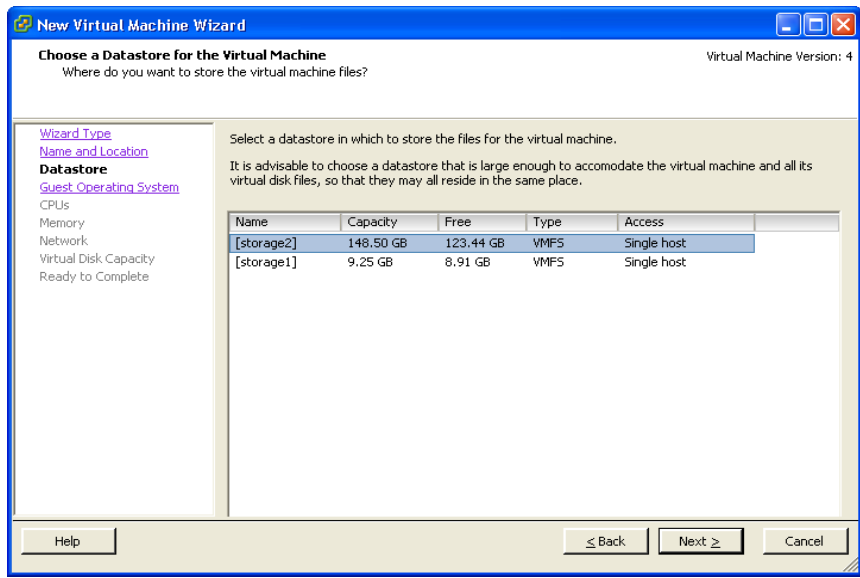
New Virtual Machine Wizard

Choose a Datastore for the Virtual Machine
Where do you want to store the virtual machine files?

Virtual Machine Version: 4

Wizard Type
Name and Location
Datastore
Guest Operating System
CPUs
Memory
Network
Virtual Disk Capacity
Ready to Complete

Select a datastore in which to store the files for the virtual machine.

It is advisable to choose a datastore that is large enough to accomodate the virtual machine and all its virtual disk files, so that they may all reside in the same place.

| Name | Capacity | Free | Type | Access |
|---|---|---|---|---|
| [storage2] | 148.50 GB | 123.44 GB | VMFS | Single host |
| [storage1] | 9.25 GB | 8.91 GB | VMFS | Single host |

Help

< Back

Next >

Cancel